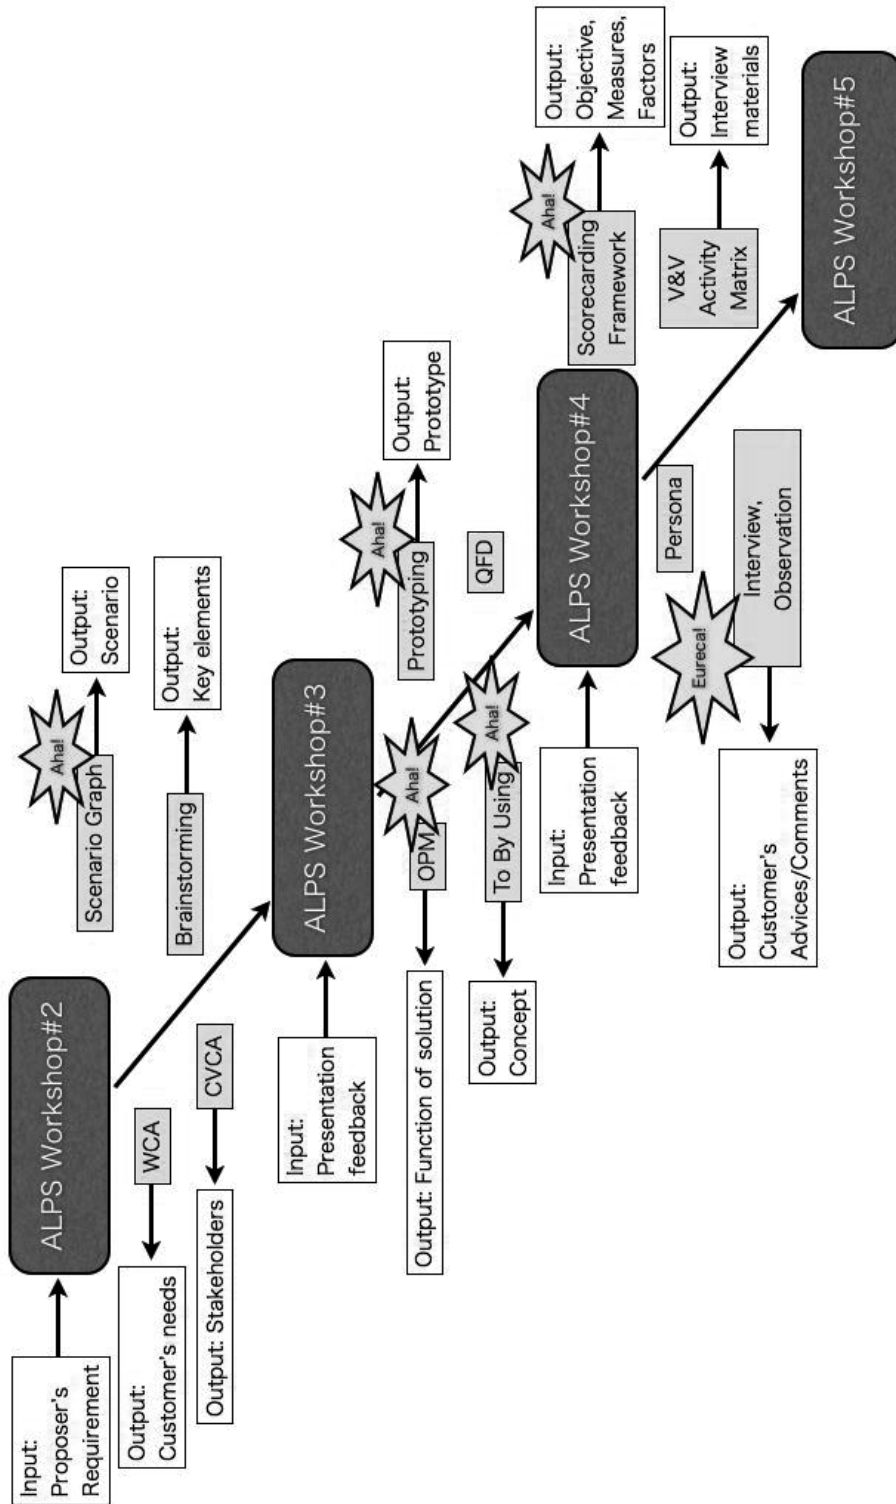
Input: Proposer's Requirement

ALPS Workshop#2

WCA

Output: Customer's needs

CVCA

Output: Stakeholders

Scenario Graph

Aha!

Output: Scenario

Brainstorming

Output: Key elements

ALPS Workshop#3

Input: Presentation feedback

OPM

Aha!

Output: Function of solution

To By Using

Aha!

Output: Concept

Prototyping

Aha!

Output: Prototype

QFD

ALPS Workshop#4

Input: Presentation feedback

Persona

Interview, Observation

Eureca!

Output: Customer's Advices/Comments

Scorecarding Framework

Aha!

Output: Objective, Measures, Factors

V&V Activity Matrix

Output: Interview materials

ALPS Workshop#5